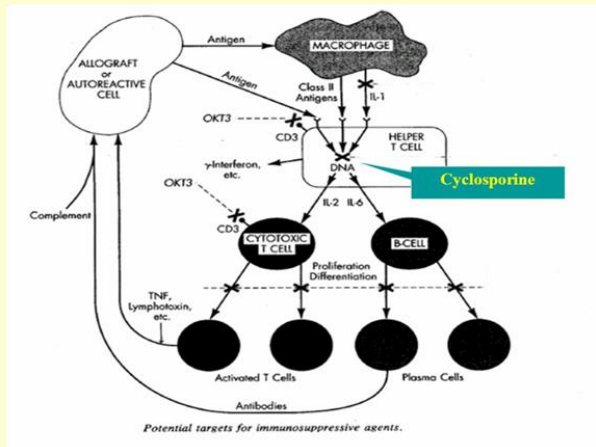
ALLOGRAFT or AUTOREACTIVE CELL

Antigen

MACROPHAGE

Antigen

Class II Antigens

IL-1

OKT3

CD3

HELPER T CELL

DNA

Cyclosporine

γ-Interferon, etc.

OKT3

IL-2

IL-6

Complement

CD3

CYTOTOXIC T CELL

B-CELL

Proliferation Differentiation

TNF, Lymphotoxin, etc.

Activated T Cells

Plasma Cells

Antibodies

Potential targets for immunosuppressive agents.